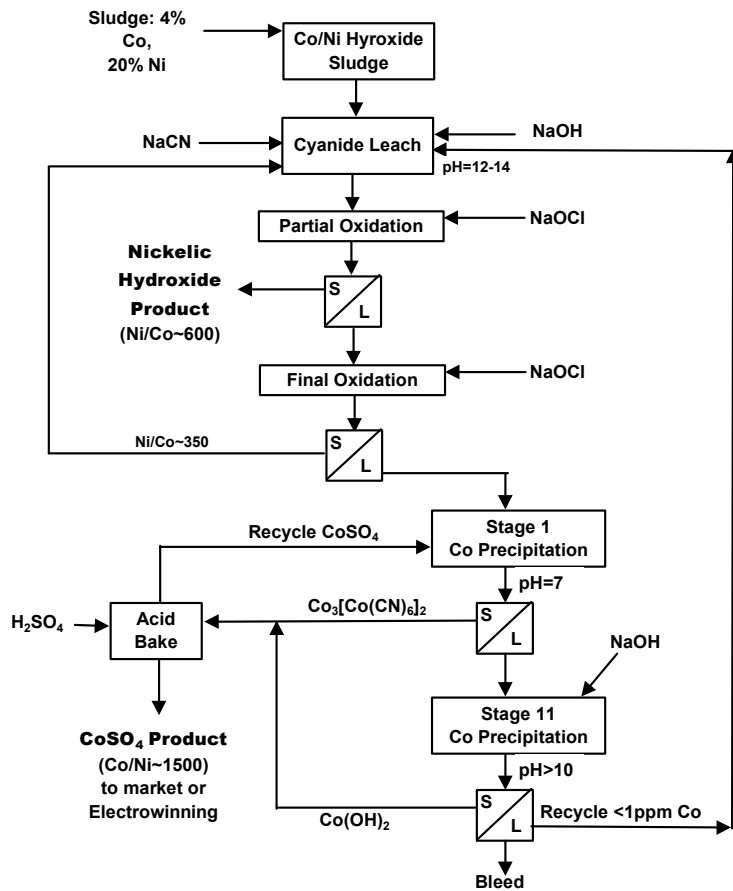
Sludge: 4% Co, 20% Ni

Co/Ni Hyroxide Sludge

NaCN

Cyanide Leach

NaOH

pH=12-14

Partial Oxidation

NaOCl

Nickelic Hydroxide Product (Ni/Co~600)

S

L

Final Oxidation

NaOCl

Ni/Co~350

S

L

Recycle $CoSO_4$

Stage 1 Co Precipitation

pH=7

$H_2SO_4$

Acid Bake

$Co_3[Co(CN)_6]_2$

S

L

NaOH

Stage 11 Co Precipitation

$CoSO_4$ Product (Co/Ni~1500) to market or Electrowinning

pH>10

$Co(OH)_2$

S

L

Recycle <1ppm Co

Bleed